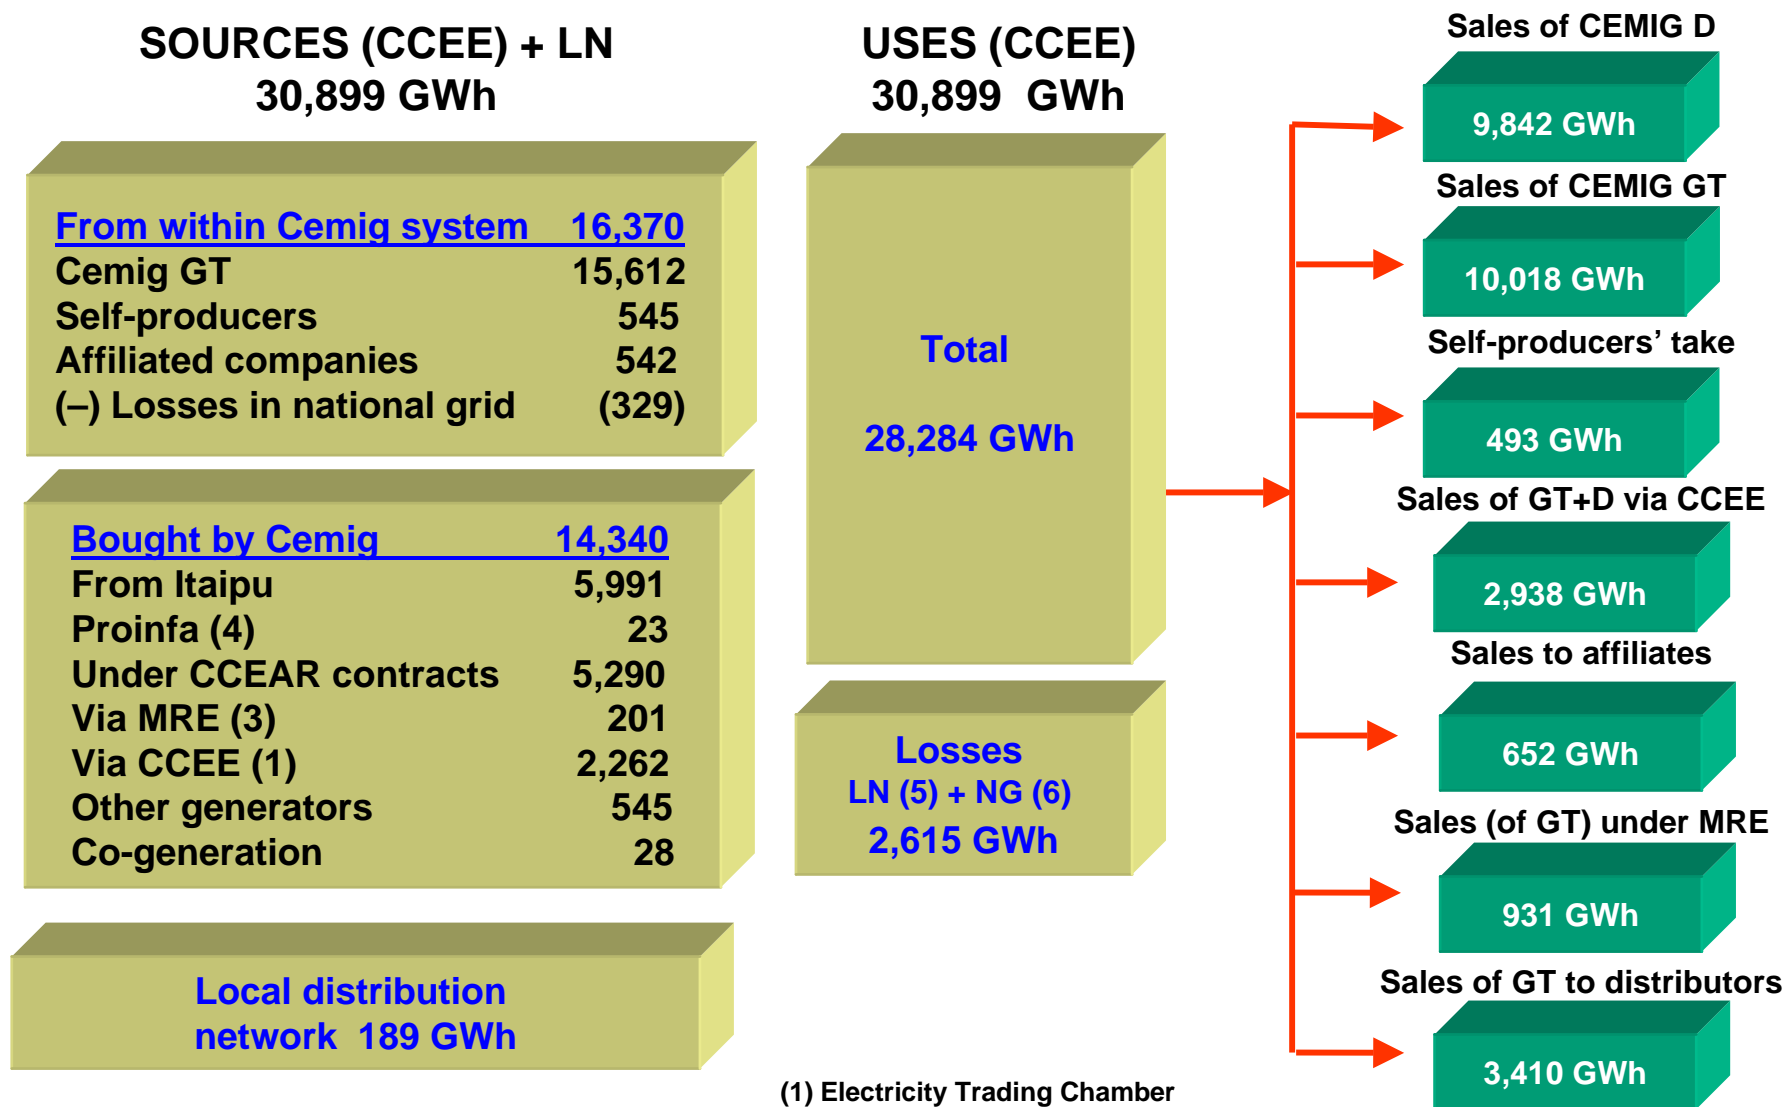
SOURCES (CCEE) + LN
30,899 GWh

USES (CCEE)
30,899 GWh

From within Cemig system 16,370
Cemig GT 15,612
Self-producers 545
Affiliated companies 542
(–) Losses in national grid (329)

Bought by Cemig 14,340
From Itaipu 5,991
Proinfa (4) 23
Under CCEAR contracts 5,290
Via MRE (3) 201
Via CCEE (1) 2,262
Other generators 545
Co-generation 28

Local distribution network 189 GWh

Total

28,284 GWh

Losses
LN (5) + NG (6)
2,615 GWh

Sales of CEMIG D
9,842 GWh
Sales of CEMIG GT
10,018 GWh
Self-producers' take
493 GWh
Sales of GT+D via CCEE
2,938 GWh
Sales to affiliates
652 GWh
Sales (of GT) under MRE
931 GWh
Sales of GT to distributors
3,410 GWh

(1) Electricity Trading Chamber